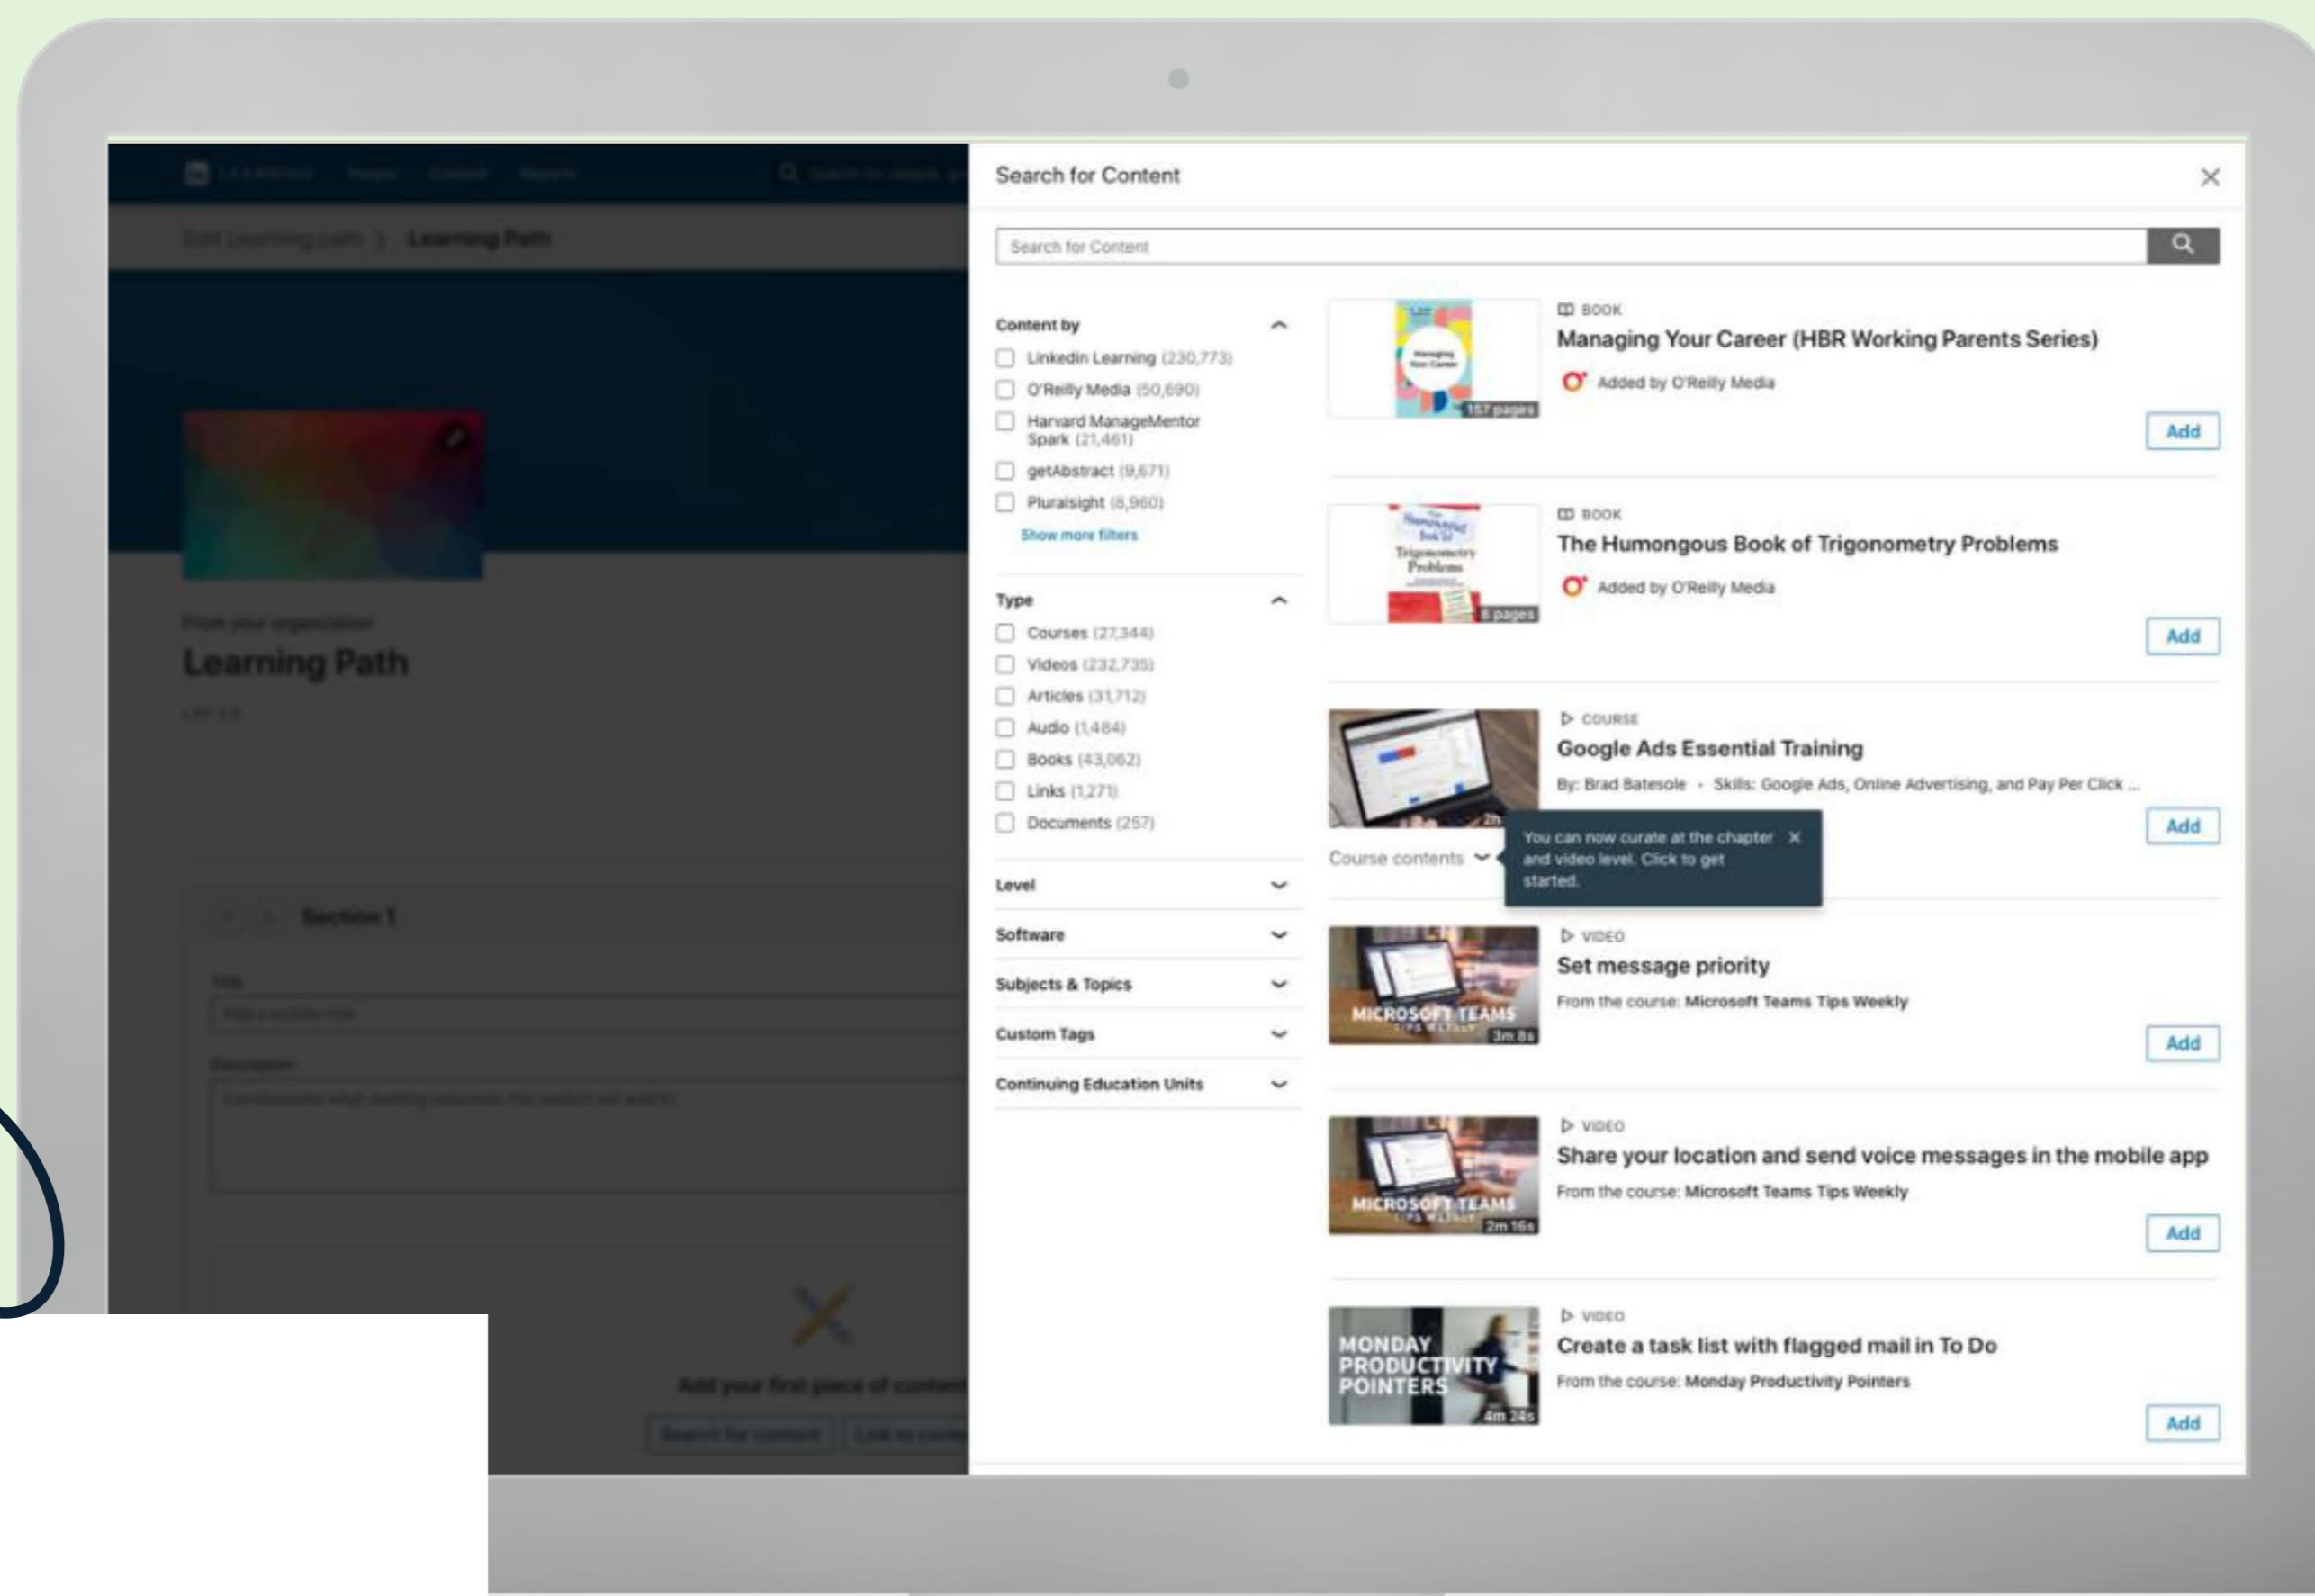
Learning Path

Learning Path

Section 1

Add your first piece of content

Search for Content

Search for Content

Content by
Linkedin Learning (230,773)
O'Reilly Media (50,690)
Harvard ManageMentor Spark (21,461)
getAbstract (9,671)
Pluralsight (8,960)
Show more filters

Type
Courses (27,344)
Videos (232,735)
Articles (31,712)
Audio (1,484)
Books (43,062)
Links (1,271)
Documents (257)

Level
Software
Subjects & Topics
Custom Tags
Continuing Education Units

157 pages
BOOK
Managing Your Career (HBR Working Parents Series)
Added by O'Reilly Media
Add

8 pages
BOOK
The Humongous Book of Trigonometry Problems
Added by O'Reilly Media
Add

COURSE
Google Ads Essential Training
By: Brad Batesole · Skills: Google Ads, Online Advertising, and Pay Per Click ...
Add
Course contents
You can now curate at the chapter and video level. Click to get started.

MICROSOFT TEAMS 3m 8s
VIDEO
Set message priority
From the course: Microsoft Teams Tips Weekly
Add

MICROSOFT TEAMS 2m 16s
VIDEO
Share your location and send voice messages in the mobile app
From the course: Microsoft Teams Tips Weekly
Add

MONDAY PRODUCTIVITY POINTERS 4m 24s
VIDEO
Create a task list with flagged mail in To Do
From the course: Monday Productivity Pointers
Add